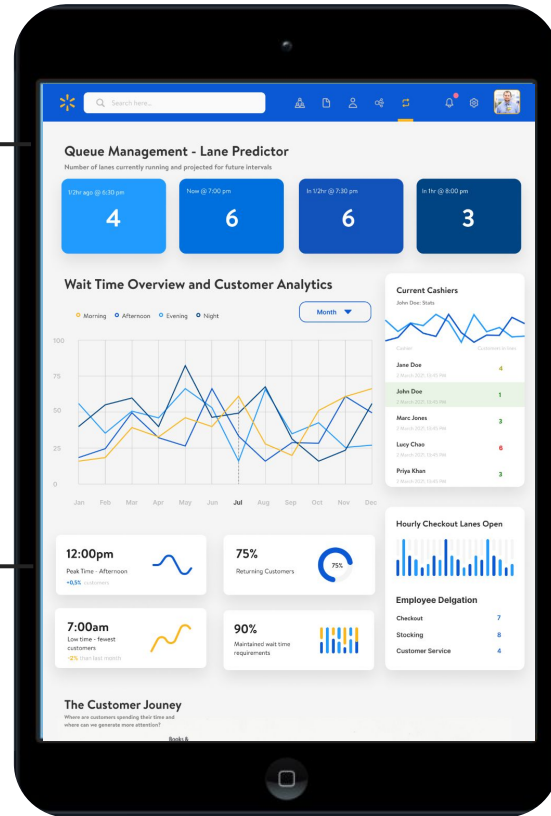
Search here...

Queue Management - Lane Predictor

Number of lanes currently running and projected for future intervals

1/2hr ago @ 6:30 pm
4

Now @ 7:00 pm
6

In 1/2hr @ 7:30 pm
6

In 1hr @ 8:00 pm
3

Wait Time Overview and Customer Analytics

Morning Afternoon Evening Night

Month

100
75
50
25
0

Jan Feb Mar Apr May Jun Jul Aug Sep Oct Nov Dec

Current Cashiers

John Doe: Stats

Jane Doe 4
John Doe 1
Marc Jones 3
Lucy Chao 6
Priya Khan 3

12:00pm
Peak Time - Afternoon
+0.5% customers

75%
Returning Customers
75%

7:00am
Low time - fewest customers
-2% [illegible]

90%
Maintained wait time requirements

Hourly Checkout Lanes Open

Employee Delgation

Checkout 7
Stocking 8
Customer Service 4

The Customer Jouney

Where are customers spending their time and where can we generate more attention?

Books &